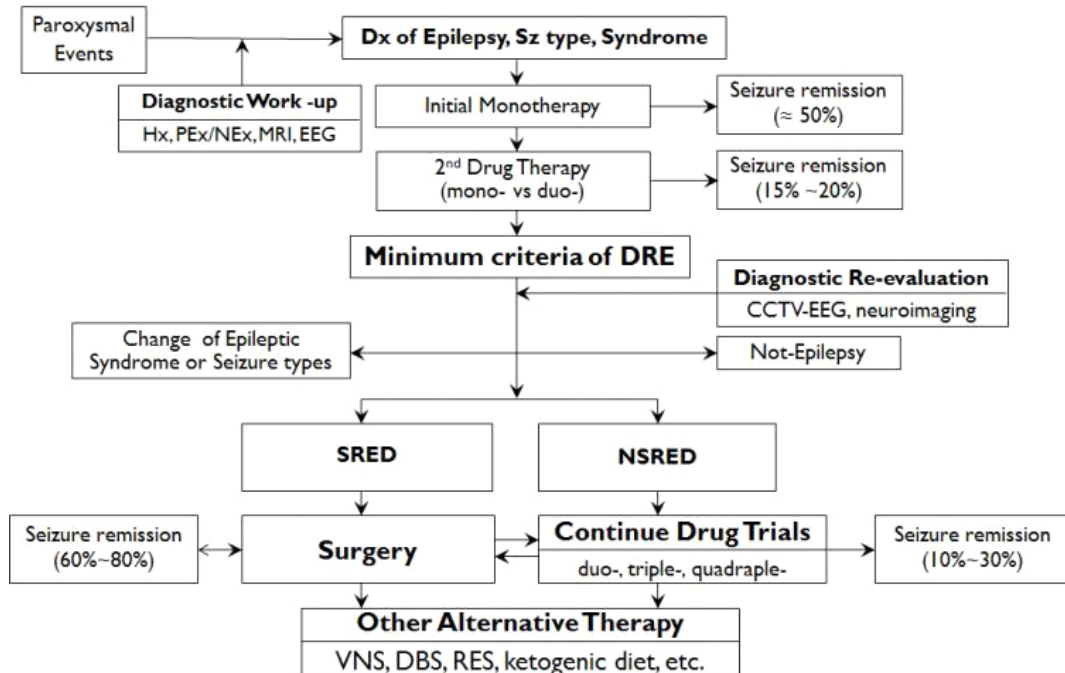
Paroxysmal Events

Dx of Epilepsy, Sz type, Syndrome

Diagnostic Work -up

Hx, PEx/NEx, MRI, EEG

Initial Monotherapy

Seizure remission (≈ 50%)

2$^{nd}$ Drug Therapy (mono- vs duo-)

Seizure remission (15% ~20%)

Minimum criteria of DRE

Diagnostic Re-evaluation

CCTV-EEG, neuroimaging

Change of Epileptic Syndrome or Seizure types

Not-Epilepsy

SRED

NSRED

Seizure remission (60%~80%)

Surgery

Continue Drug Trials

duo-, triple-, quadraple-

Seizure remission (10%~30%)

Other Alternative Therapy

VNS, DBS, RES, ketogenic diet, etc.